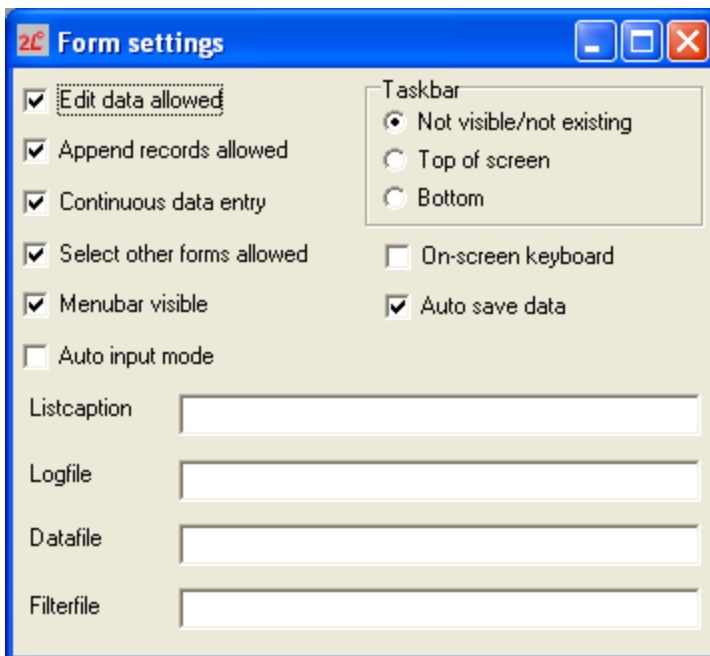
Form settings

Edit data allowed

Append records allowed

Continuous data entry

Select other forms allowed

Menubar visible

Auto input mode

Taskbar

Not visible/not existing

Top of screen

Bottom

On-screen keyboard

Auto save data

Listcaption

Logfile

Datafile

Filterfile